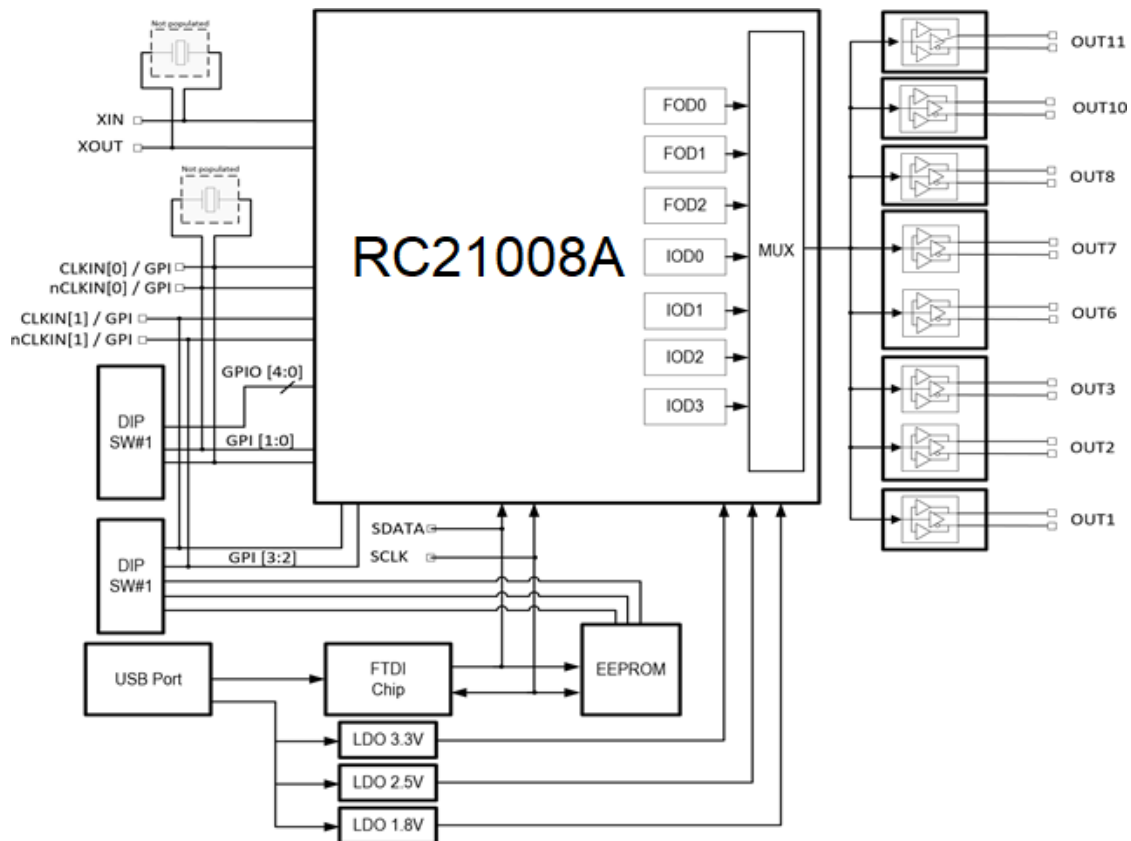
Not populated

XIN
XOUT

Not populated

CLKIN[0] / GPI
nCLKIN[0] / GPI
CLKIN[1] / GPI
nCLKIN[1] / GPI

GPIO [4:0]

DIP SW#1

GPI [1:0]

DIP SW#1

GPI [3:2]

RC21008A

FOD0
FOD1
FOD2
IOD0
IOD1
IOD2
IOD3

MUX

OUT11
OUT10
OUT8
OUT7
OUT6
OUT3
OUT2
OUT1

SDATA
SCLK

USB Port

FTDI Chip

EEPROM

LDO 3.3V
LDO 2.5V
LDO 1.8V